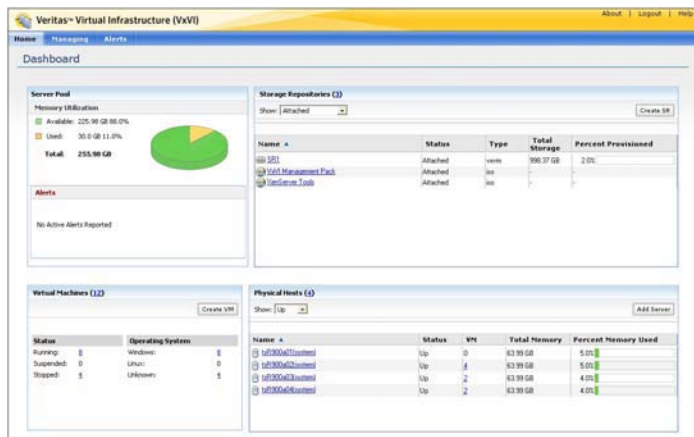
Veritas™ Virtual Infrastructure (VxVI)

About | Logout | Help

Home Managing Alerts

Dashboard

Server Pool

Memory Utilization

Available: 225.98 GB 88.0%

Used: 30.0 GB 11.0%

Total: 255.98 GB

Alerts

No Active Alerts Reported

Storage Repositories (3)

Show: Attached

Create SR

| Name ▲ | Status | Type | Total Storage | Percent Provisioned |
|---|---|---|---|---|
| SR1 | Attached | vxvm | 998.37 GB | 2.0% |
| VxVI Management Pack | Attached | iso | - | - |
| XenServer Tools | Attached | iso | - | - |

Virtual Machines (12)

Create VM

| Status | | Operating System | |
|---|---|---|---|
| Running: | 8 | Windows: | 8 |
| Suspended: | 0 | Linux: | 0 |
| Stopped: | 4 | Unknown: | 4 |

Physical Hosts (4)

Show: Up

Add Server

| Name ▲ | Status | VM | Total Memory | Percent Memory Used |
|---|---|---|---|---|
| tvR900a01(system) | Up | 0 | 63.99 GB | 5.0% |
| tvR900a02(system) | Up | 4 | 63.99 GB | 5.0% |
| tvR900a03(system) | Up | 2 | 63.99 GB | 4.0% |
| tvR900a04(system) | Up | 2 | 63.99 GB | 4.0% |